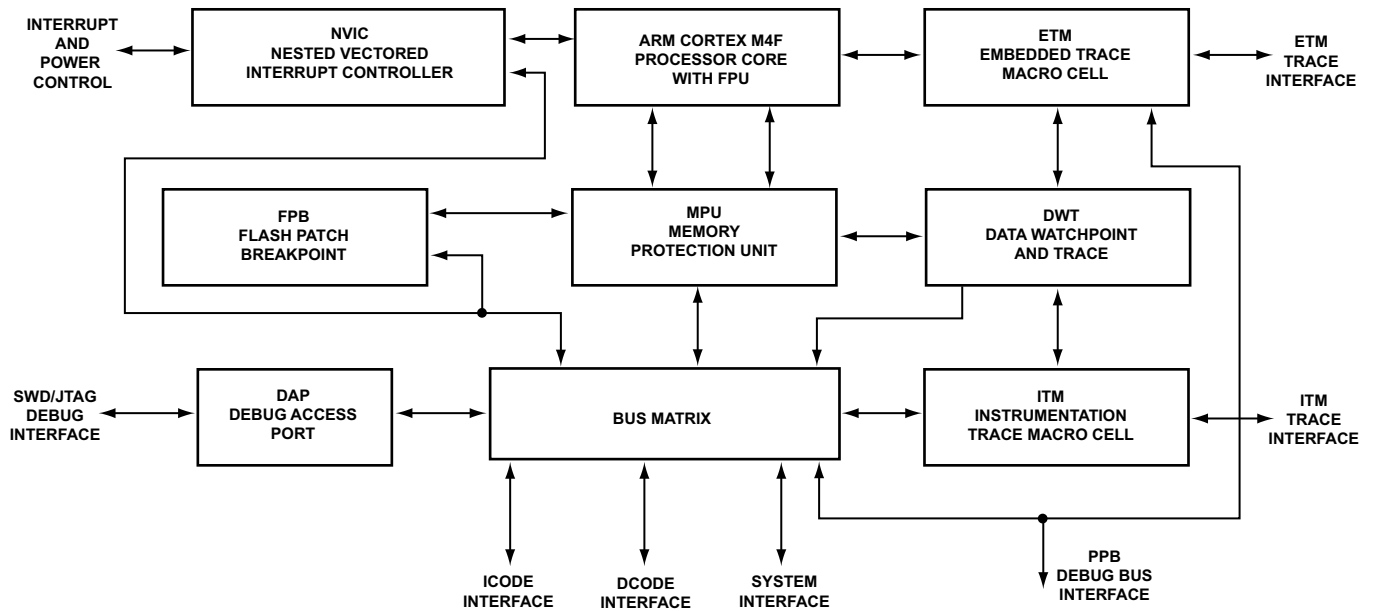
INTERRUPT AND POWER CONTROL

NVIC
NESTED VECTORED INTERRUPT CONTROLLER

ARM CORTEX M4F
PROCESSOR CORE WITH FPU

ETM
EMBEDDED TRACE MACRO CELL

ETM TRACE INTERFACE

FPB
FLASH PATCH BREAKPOINT

MPU
MEMORY PROTECTION UNIT

DWT
DATA WATCHPOINT AND TRACE

SWD/JTAG DEBUG INTERFACE

DAP
DEBUG ACCESS PORT

BUS MATRIX

ITM
INSTRUMENTATION TRACE MACRO CELL

ITM TRACE INTERFACE

ICODE INTERFACE

DCODE INTERFACE

SYSTEM INTERFACE

PPB DEBUG BUS INTERFACE